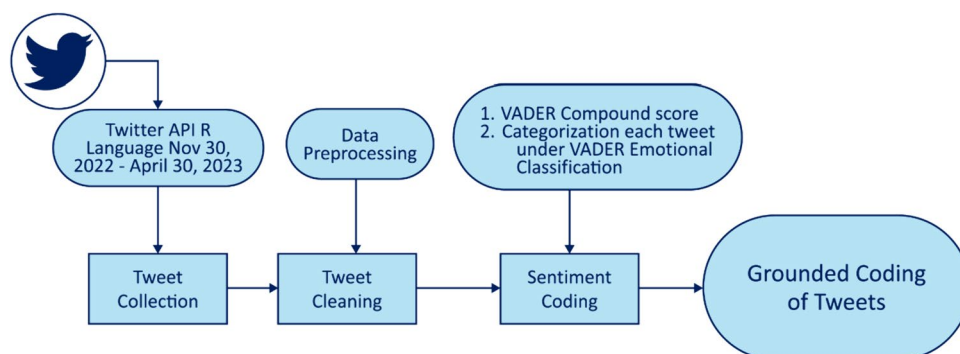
Twitter API R Language Nov 30, 2022 - April 30, 2023

Data Preprocessing

1. VADER Compound score
2. Categorization each tweet under VADER Emotional Classification

Tweet Collection

Tweet Cleaning

Sentiment Coding

Grounded Coding of Tweets